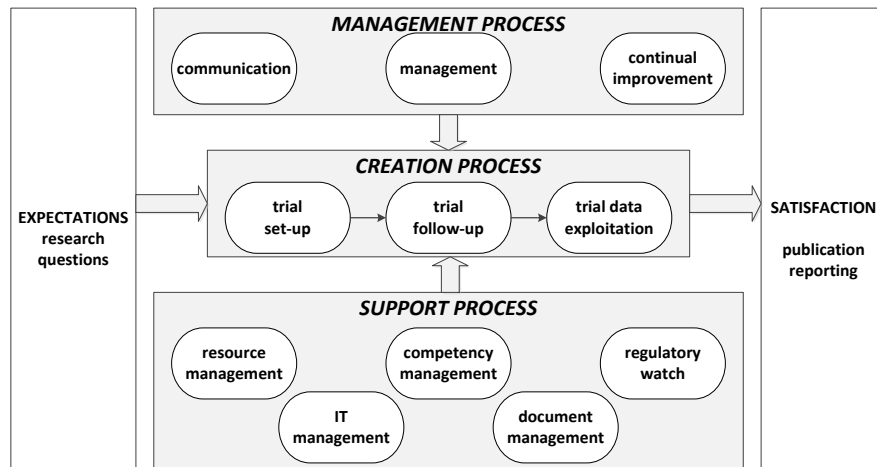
MANAGEMENT PROCESS

communication

management

continual improvement

CREATION PROCESS

EXPECTATIONS research questions

trial set-up

trial follow-up

trial data exploitation

SATISFACTION

publication reporting

SUPPORT PROCESS

resource management

competency management

regulatory watch

IT management

document management